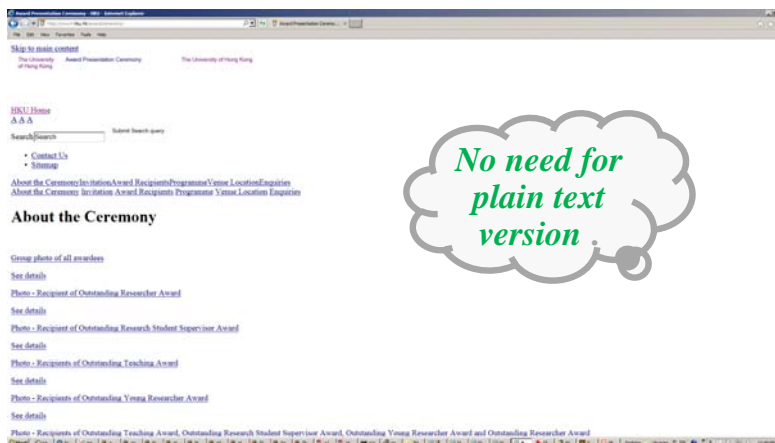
Award Presentation Ceremony - HKU - Internet Explorer

File Edit View Favorites Tools Help

Skip to main content

The University of Hong Kong Award Presentation Ceremony The University of Hong Kong

HKU Home
A A A

Search Search Submit Search query

- Contact Us
- Sitemap

About the CeremonyInvitationAward RecipientsProgrammeVenue LocationEnquiries
About the Ceremony Invitation Award Recipients Programme Venue Location Enquiries

About the Ceremony

Group photo of all awardees

See details

Photo - Recipient of Outstanding Researcher Award

See details

Photo - Recipient of Outstanding Research Student Supervisor Award

See details

Photo - Recipients of Outstanding Teaching Award

See details

Photo - Recipients of Outstanding Young Researcher Award

See details

Photo - Recipients of Outstanding Teaching Award, Outstanding Research Student Supervisor Award, Outstanding Young Researcher Award and Outstanding Researcher Award

No need for plain text version